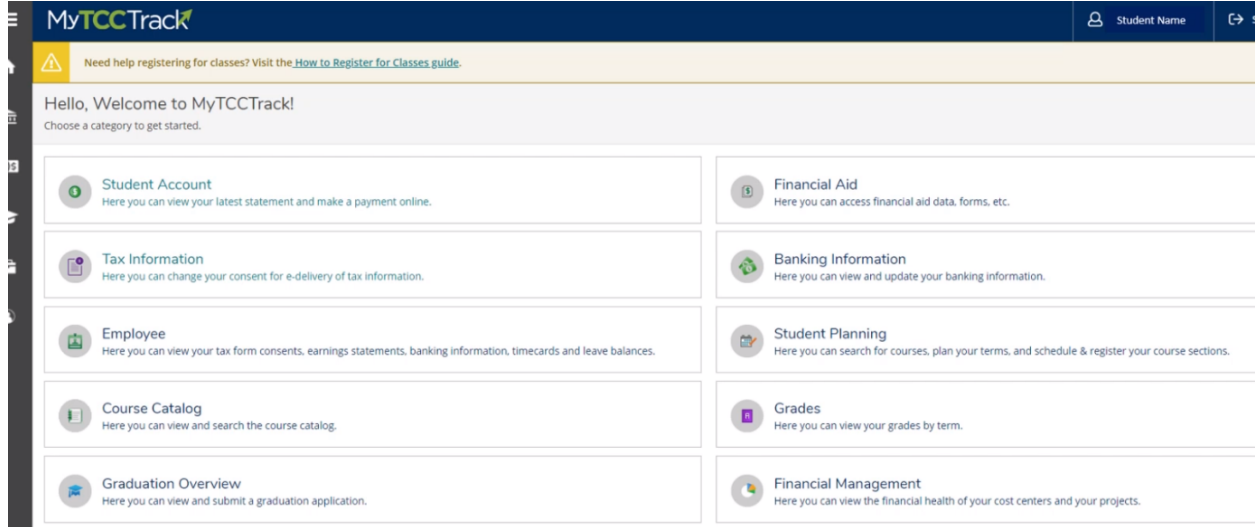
MyTCCTrack

Student Name

Need help registering for classes? Visit the How to Register for Classes guide.

Hello, Welcome to MyTCCTrack!
Choose a category to get started.

Student Account
Here you can view your latest statement and make a payment online.

Financial Aid
Here you can access financial aid data, forms, etc.

Tax Information
Here you can change your consent for e-delivery of tax information.

Banking Information
Here you can view and update your banking information.

Employee
Here you can view your tax form consents, earnings statements, banking information, timecards and leave balances.

Student Planning
Here you can search for courses, plan your terms, and schedule & register your course sections.

Course Catalog
Here you can view and search the course catalog.

Grades
Here you can view your grades by term.

Graduation Overview
Here you can view and submit a graduation application.

Financial Management
Here you can view the financial health of your cost centers and your projects.